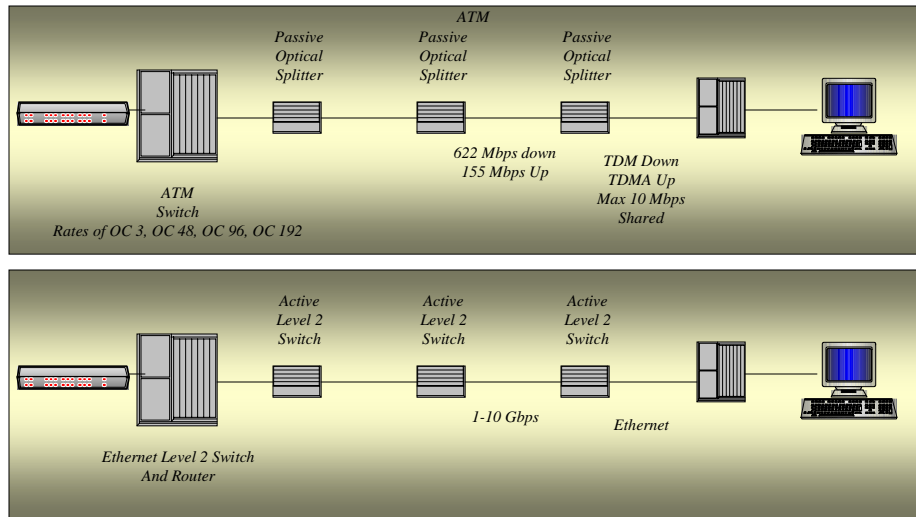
ATM

Passive Optical Splitter

Passive Optical Splitter

Passive Optical Splitter

622 Mbps down
155 Mbps Up

TDM Down
TDMA Up
Max 10 Mbps
Shared

ATM
Switch
Rates of OC 3, OC 48, OC 96, OC 192

Active Level 2 Switch

Active Level 2 Switch

Active Level 2 Switch

1-10 Gbps

Ethernet

Ethernet Level 2 Switch
And Router